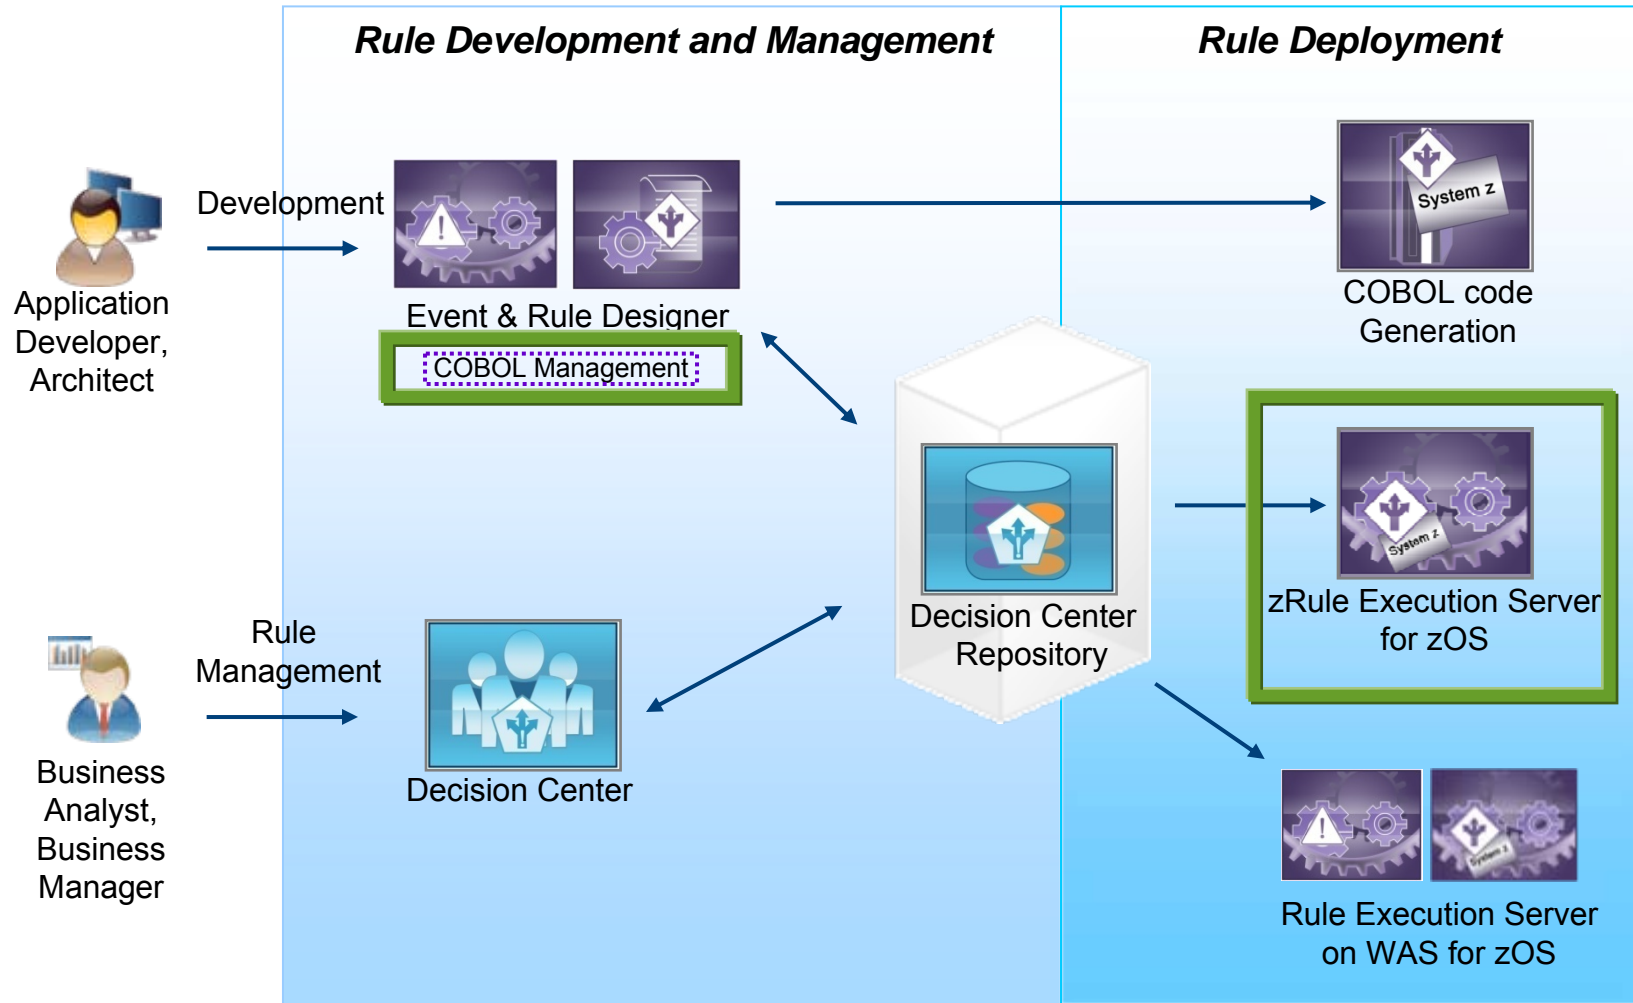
Rule Development and Management

Rule Deployment

Application Developer, Architect

Development

Event & Rule Designer

COBOL Management

System z

COBOL code Generation

Decision Center Repository

System z

zRule Execution Server for zOS

Business Analyst, Business Manager

Rule Management

Decision Center

System z

Rule Execution Server on WAS for zOS